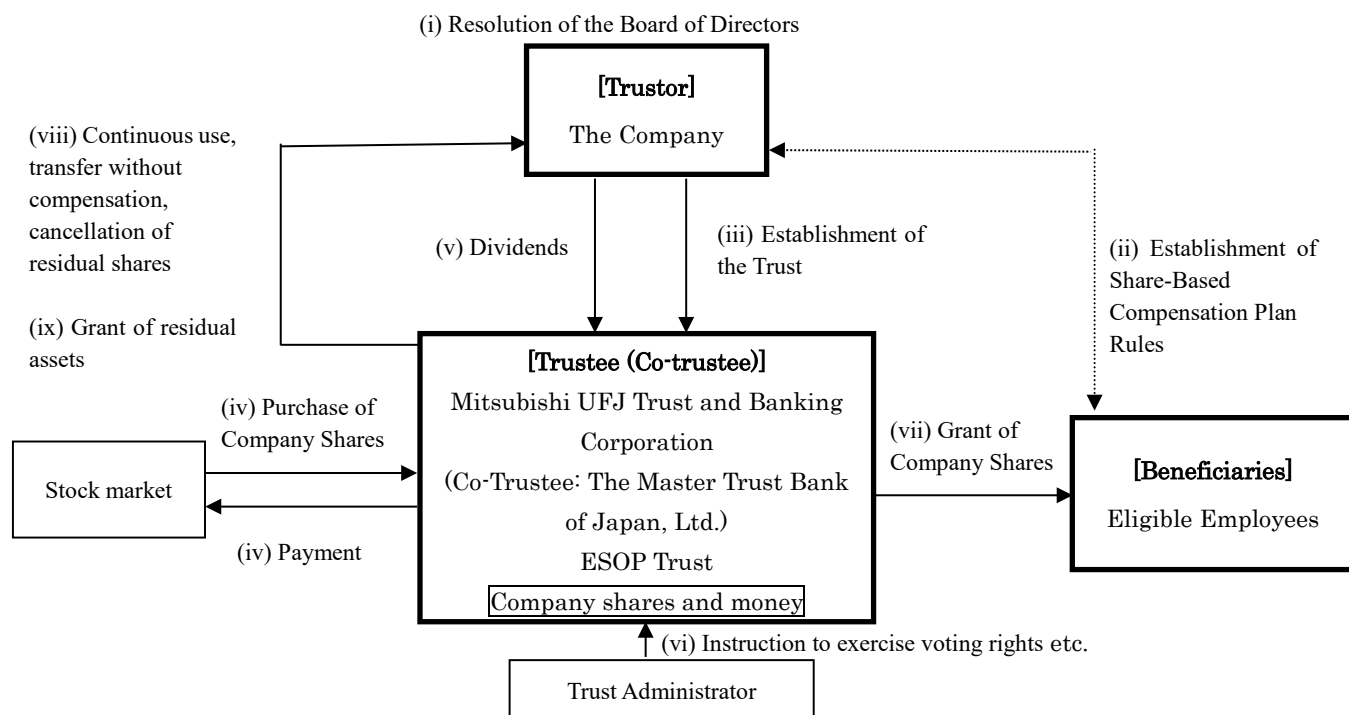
(i) Resolution of the Board of Directors

[Trustor]
The Company

(viii) Continuous use, transfer without compensation, cancellation of residual shares

(ix) Grant of residual assets

(v) Dividends

(iii) Establishment of the Trust

(ii) Establishment of Share-Based Compensation Plan Rules

[Trustee (Co-trustee)]
Mitsubishi UFJ Trust and Banking Corporation
(Co-Trustee: The Master Trust Bank of Japan, Ltd.)
ESOP Trust
Company shares and money

(iv) Purchase of Company Shares

Stock market

(iv) Payment

(vii) Grant of Company Shares

[Beneficiaries]
Eligible Employees

(vi) Instruction to exercise voting rights etc.

Trust Administrator